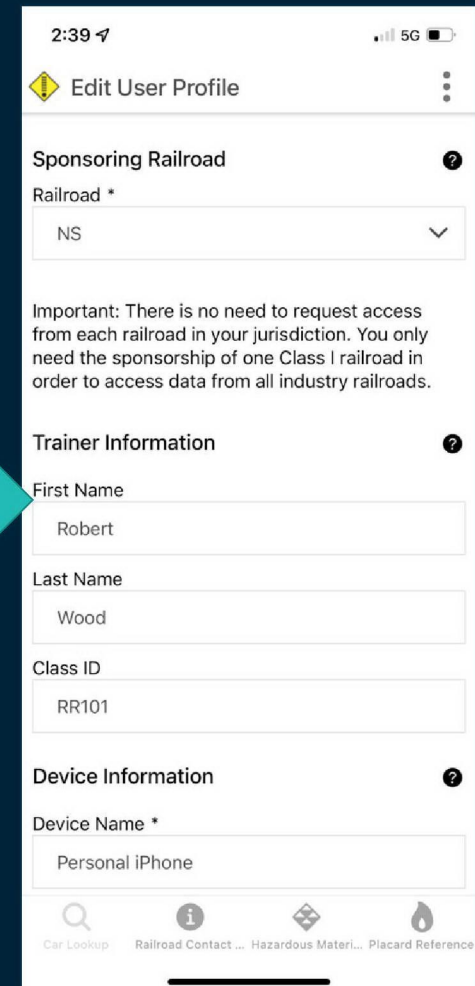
2:39 5G

Edit User Profile

Sponsoring Railroad
Railroad *
NS

Important: There is no need to request access from each railroad in your jurisdiction. You only need the sponsorship of one Class I railroad in order to access data from all industry railroads.

Trainer Information
First Name
Robert
Last Name
Wood
Class ID
RR101

Device Information
Device Name *
Personal iPhone

Car Lookup Railroad Contact ... Hazardous Materi... Placard Reference